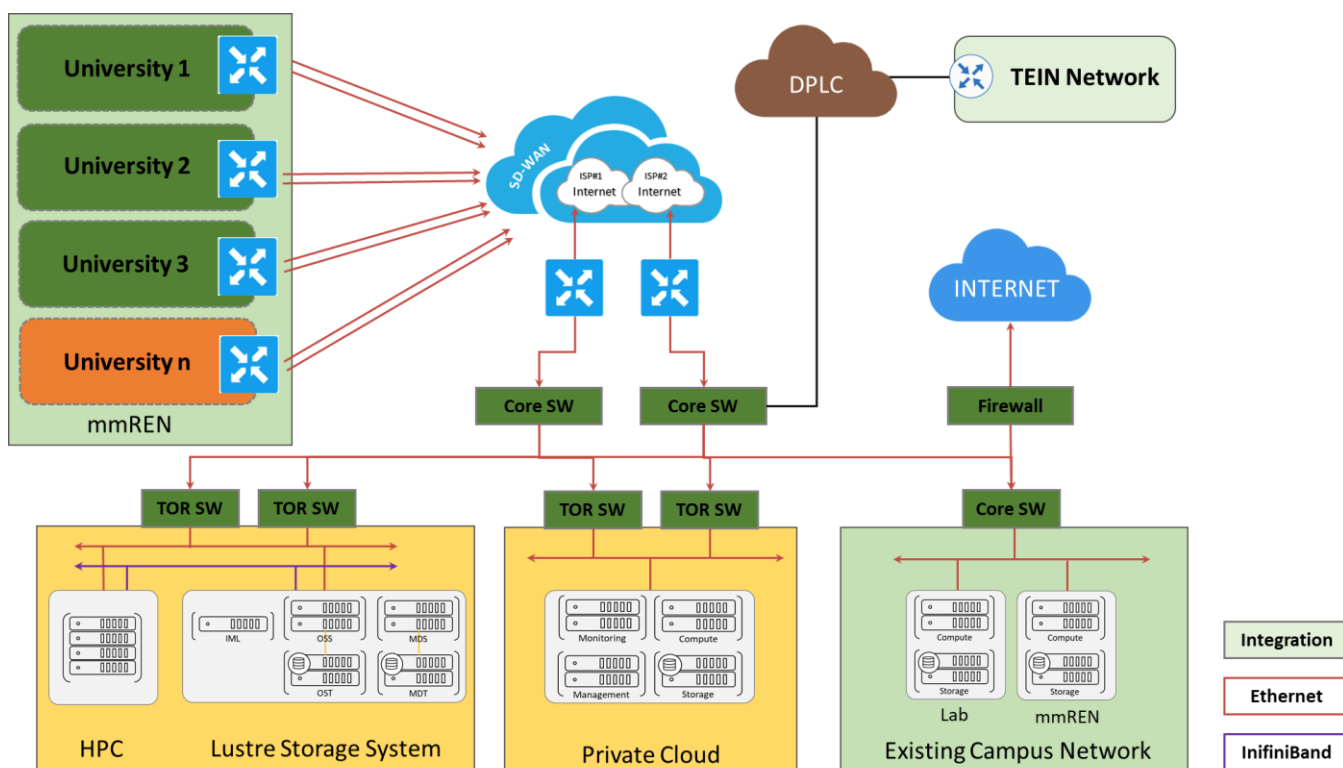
University 1

University 2

University 3

University n

mmREN

SD-WAN

ISP#1 Internet

ISP#2 Internet

DPLC

TEIN Network

INTERNET

Core SW

Core SW

Firewall

TOR SW

TOR SW

TOR SW

TOR SW

Core SW

IML

OSS

MDS

OST

MDT

Monitoring

Compute

Management

Storage

Compute

Storage

Compute

Storage

Lab

mmREN

HPC

Lustre Storage System

Private Cloud

Existing Campus Network

Integration

Ethernet

InifiniBand